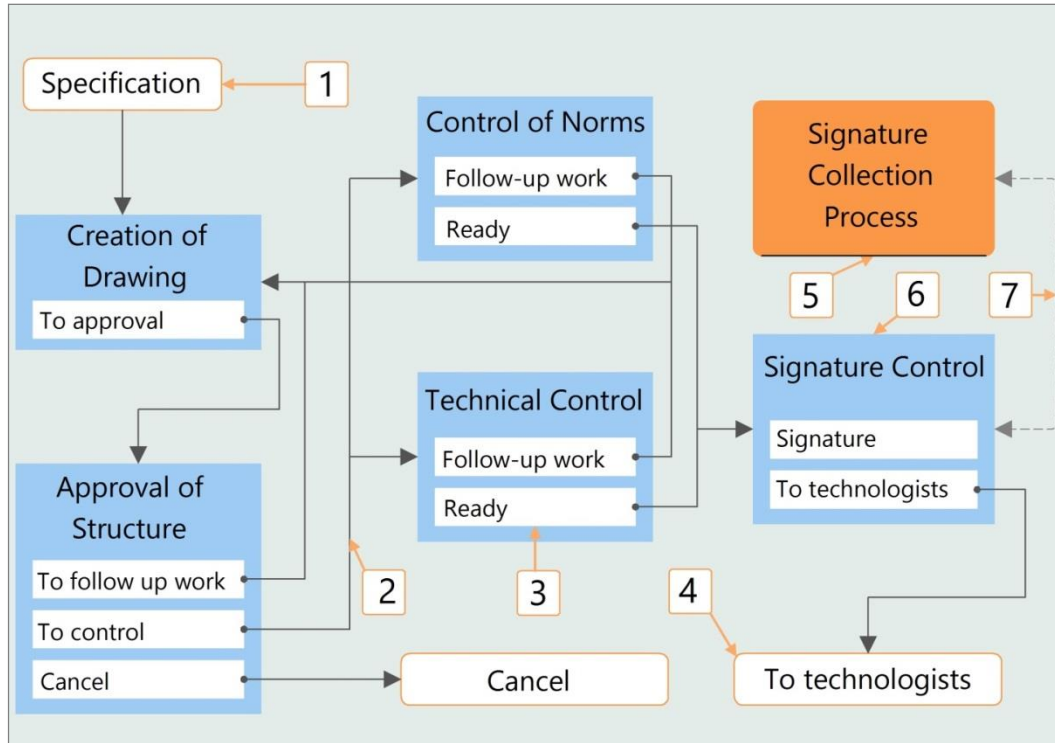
Specification

1

Creation of Drawing

To approval

Control of Norms

Follow-up work

Ready

Signature Collection Process

5

6

7

Technical Control

Follow-up work

Ready

Signature Control

Signature

To technologists

Approval of Structure

To follow up work

To control

Cancel

2

3

4

Cancel

To technologists